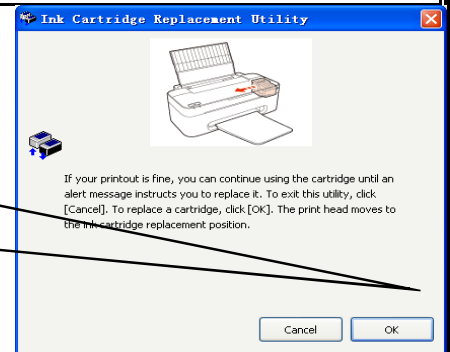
Ink Cartridge Replacement Utility

If your printout is fine, you can continue using the cartridge until an alert message instructs you to replace it. To exit this utility, click [Cancel]. To replace a cartridge, click [OK]. The print head moves to the ink cartridge replacement position.

Cancel

OK